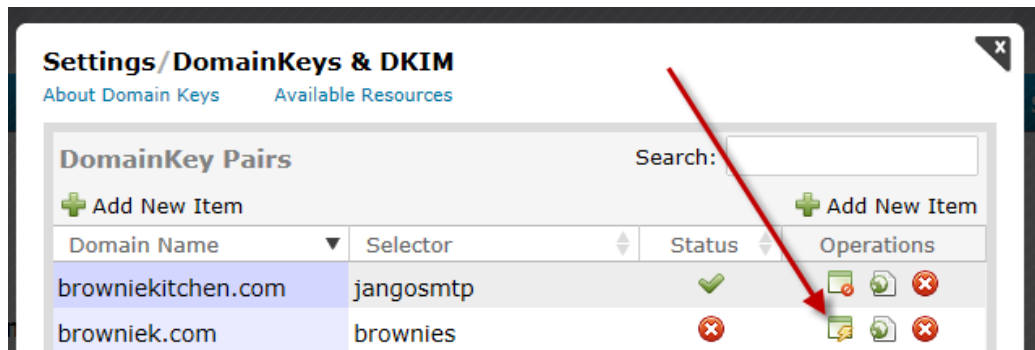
Settings/DomainKeys & DKIM

About Domain Keys Available Resources

DomainKey Pairs

Search:

Add New Item

Add New Item

| Domain Name | Selector | Status | Operations |
|---|---|---|---|
| browniekitchen.com | jangosmtp | | |
| browniek.com | brownies | | |